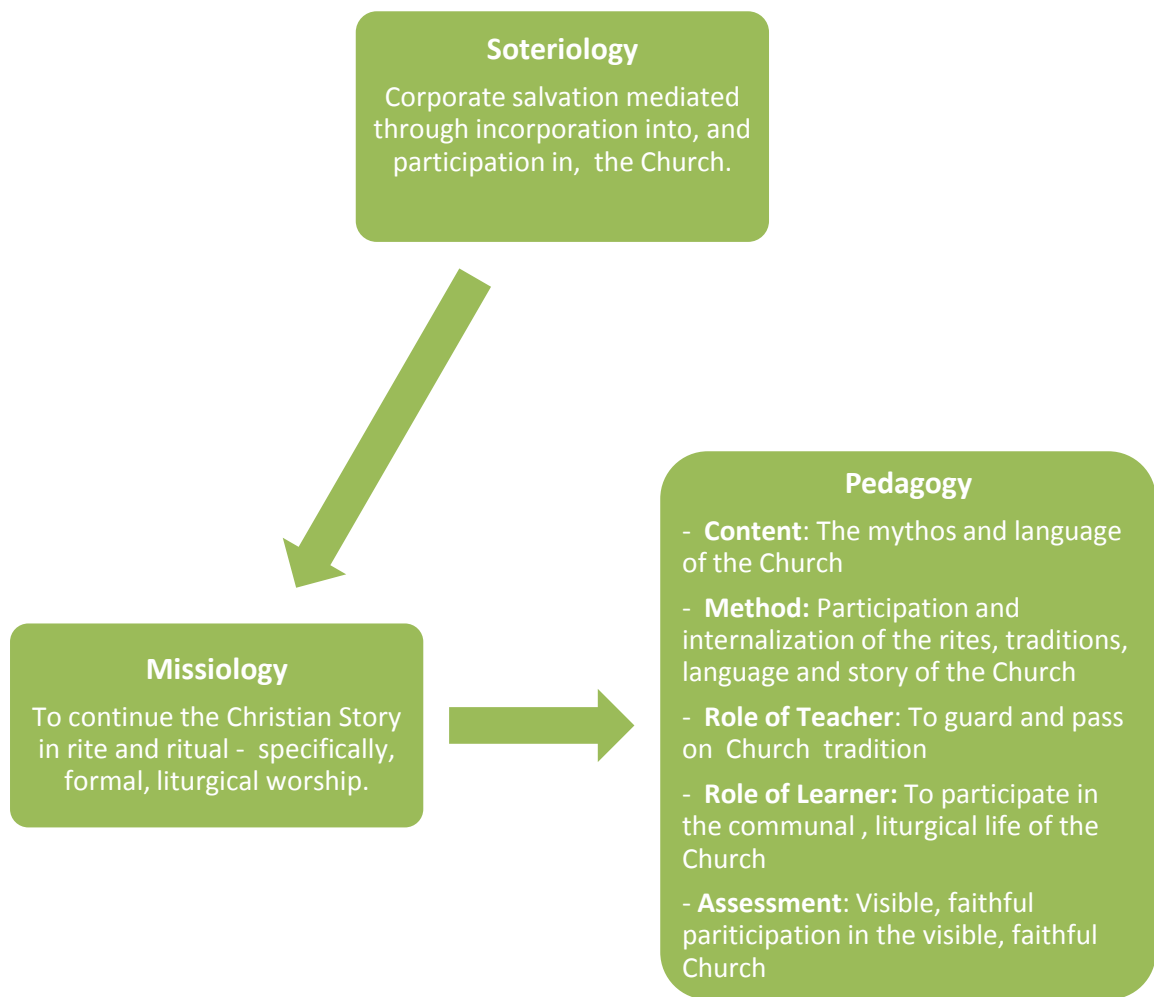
Soteriology

Corporate salvation mediated through incorporation into, and participation in, the Church.

Missiology

To continue the Christian Story in rite and ritual - specifically, formal, liturgical worship.

Pedagogy

- Content: The mythos and language of the Church

- Method: Participation and internalization of the rites, traditions, language and story of the Church

- Role of Teacher: To guard and pass on Church tradition

- Role of Learner: To participate in the communal , liturgical life of the Church

- Assessment: Visible, faithful pariticipation in the visible, faithful Church